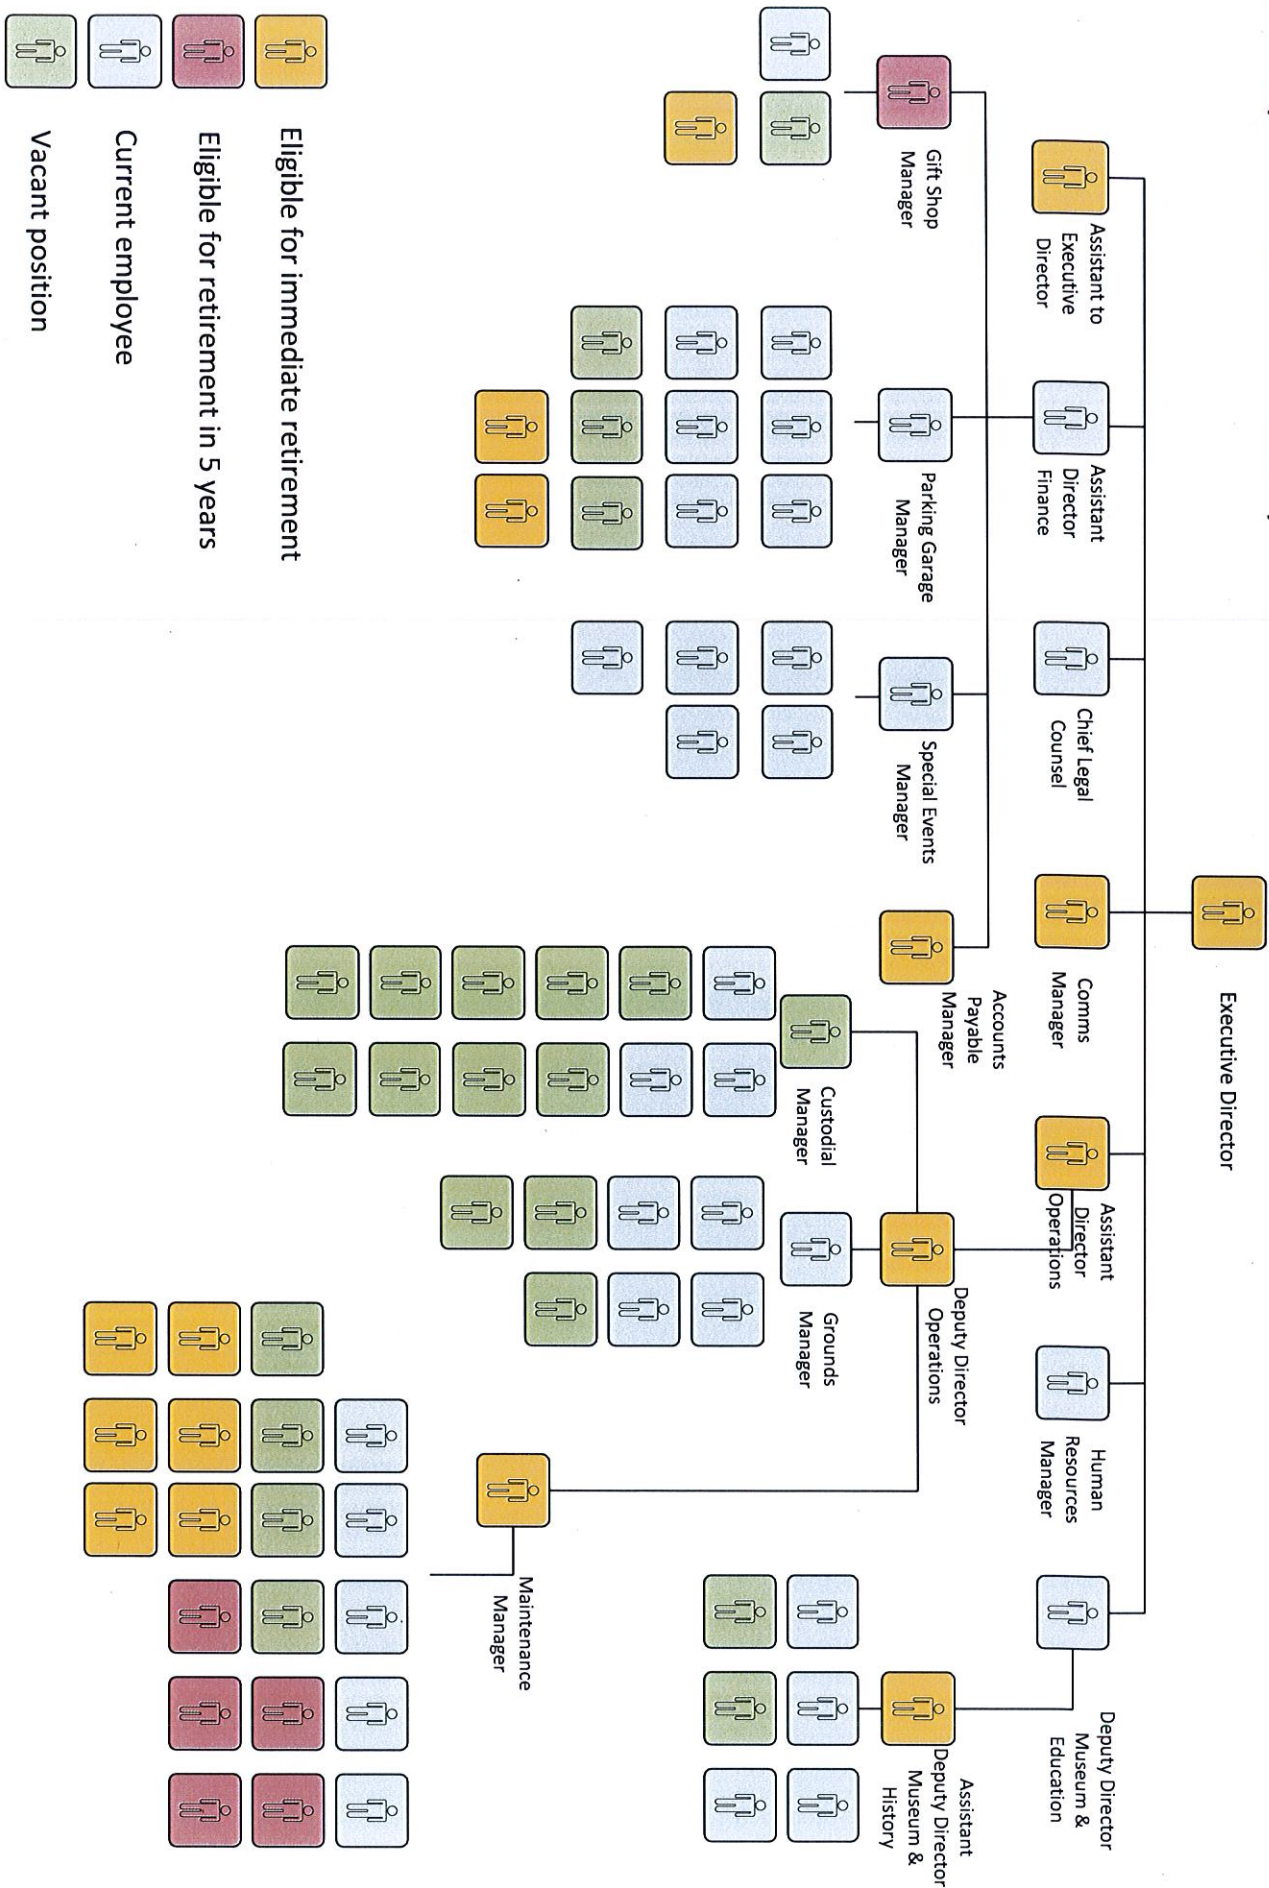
Executive Director

Assistant to Executive Director

Assistant Director Finance

Chief Legal Counsel

Comms Manager

Assistant Director Operations

Human Resources Manager

Deputy Director Museum & Education

Gift Shop Manager

Parking Garage Manager

Special Events Manager

Accounts Payable Manager

Custodial Manager

Grounds Manager

Deputy Director Operations

Maintenance Manager

Assistant Deputy Director Museum & History

Eligible for immediate retirement

Eligible for retirement in 5 years

Current employee

Vacant position